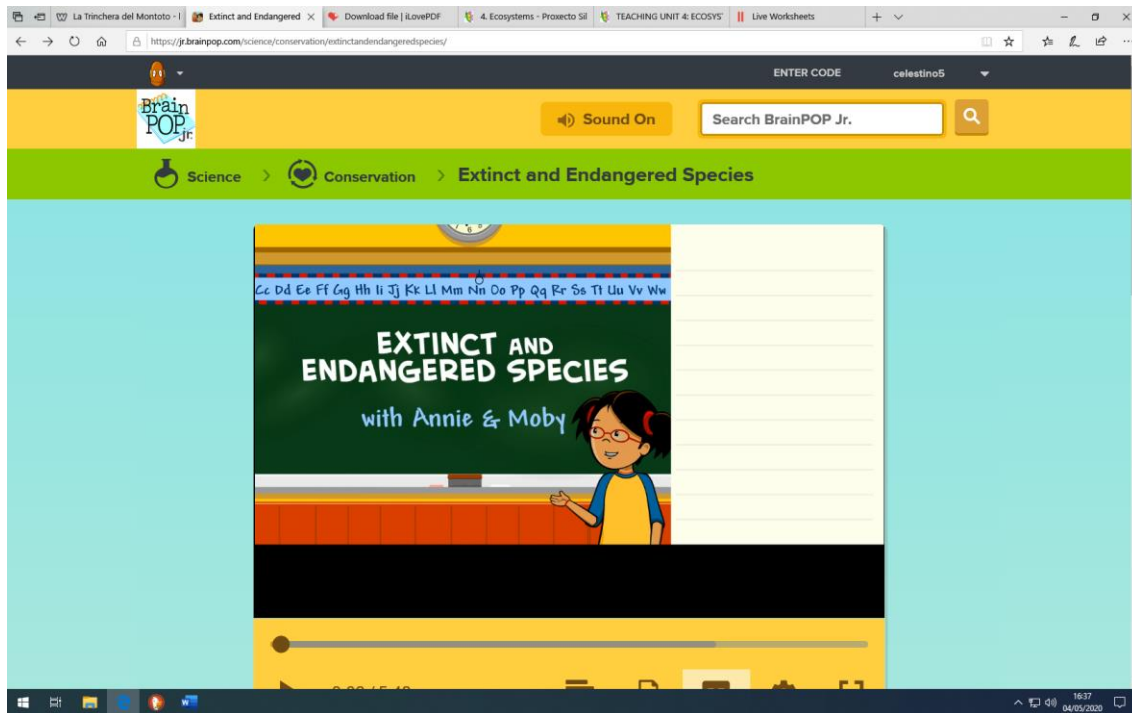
La Trinchera del Montoto - | Extinct and Endangered × Download file | iLovePDF 4. Ecosystems - Proxecto Sil TEACHING UNIT 4: ECOSYS Live Worksheets + ∨

https://jr.brainpop.com/science/conservation/extinctandendangeredspecies/

ENTER CODE celestino5

Brain POP Jr.

Sound On

Search BrainPOP Jr.

Science > Conservation > Extinct and Endangered Species

Cc Dd Ee Ff Gg Hh Ii Jj Kk Ll Mm Nn Oo Pp Qq Rr Ss Tt Uu Vv Ww

EXTINCT AND ENDANGERED SPECIES

with Annie & Moby

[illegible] / 5:48

16:37 04/05/2020